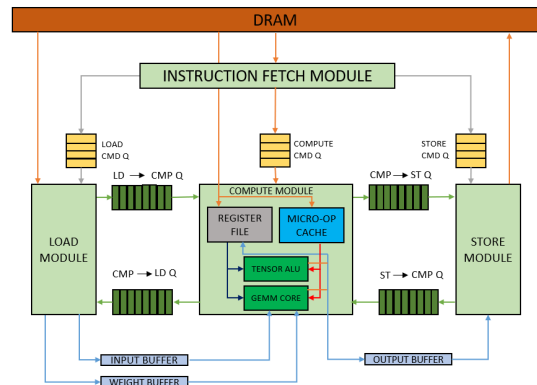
DRAM

INSTRUCTION FETCH MODULE

LOAD CMD Q

COMPUTE CMD Q

STORE CMD Q

LD → CMP Q

COMPUTE MODULE

CMP → ST Q

LOAD MODULE

REGISTER FILE

MICRO-OP CACHE

STORE MODULE

CMP → LD Q

TENSOR ALU

GEMM CORE

ST → CMP Q

INPUT BUFFER

OUTPUT BUFFER

WEIGHT BUFFER